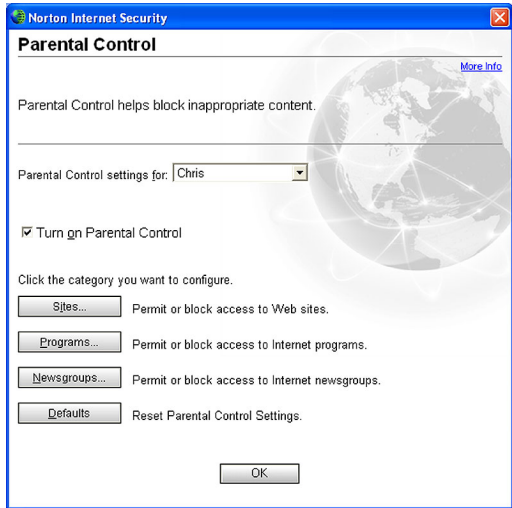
Norton Internet Security

Parental Control

More Info

Parental Control helps block inappropriate content.

Parental Control settings for: Chris

☑ Turn on Parental Control

Click the category you want to configure.

Sites... Permit or block access to Web sites.

Programs... Permit or block access to Internet programs.

Newsgroups... Permit or block access to Internet newsgroups.

Defaults Reset Parental Control Settings.

OK